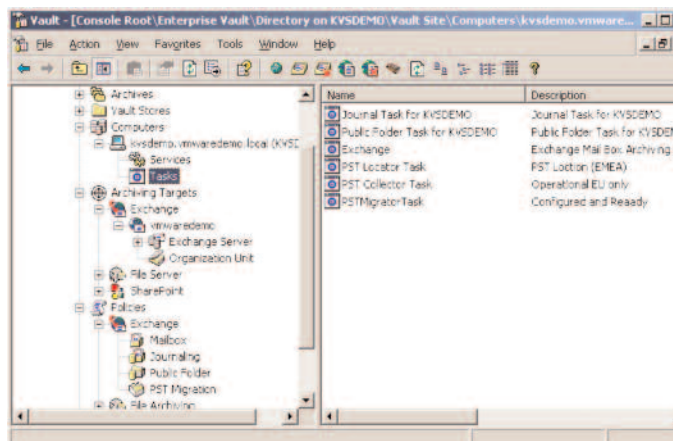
Vault - [Console Root\Enterprise Vault\Directory on KVSDEMO\Vault Site\Computers\kvsdemo.vmware...

File Action View Favorites Tools Window Help

Archives
Vault Stores
Computers
kvsdemo.vmwaredemo.local (KVSD
Services
Tasks
Archiving Targets
Exchange
vmwaredemo
Exchange Server
Organization Unit
File Server
SharePoint
Policies
Exchange
Mailbox
Journaling
Public Folder
PST Migration
File Archiving

| Name | Description |
|---|---|
| Journal Task for KVSDEMO | Journal Task for KVSDEMO |
| Public Folder Task for KVSDEMO | Public Folder Task for KVSDEM |
| Exchange | Exchange Mail Box Archiving |
| PST Locator Task | PST Loction (EMEA) |
| PST Collector Task | Operational EU only |
| PSTMigratorTask | Configured and Reaady |